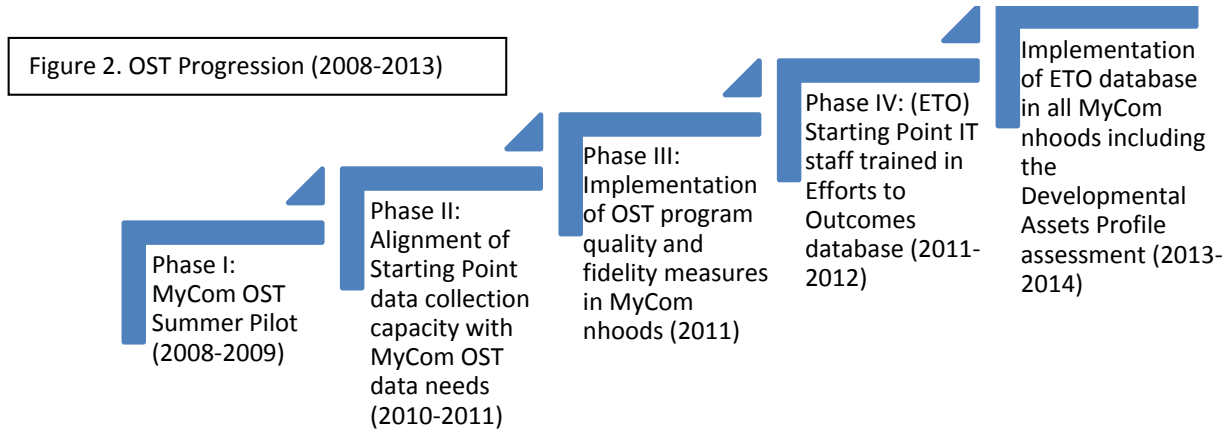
Figure 2. OST Progression (2008-2013)

Phase I: MyCom OST Summer Pilot (2008-2009)

Phase II: Alignment of Starting Point data collection capacity with MyCom OST data needs (2010-2011)

Phase III: Implementation of OST program quality and fidelity measures in MyCom nhoods (2011)

Phase IV: (ETO) Starting Point IT staff trained in Efforts to Outcomes database (2011-2012)

Implementation of ETO database in all MyCom nhoods including the Developmental Assets Profile assessment (2013-2014)